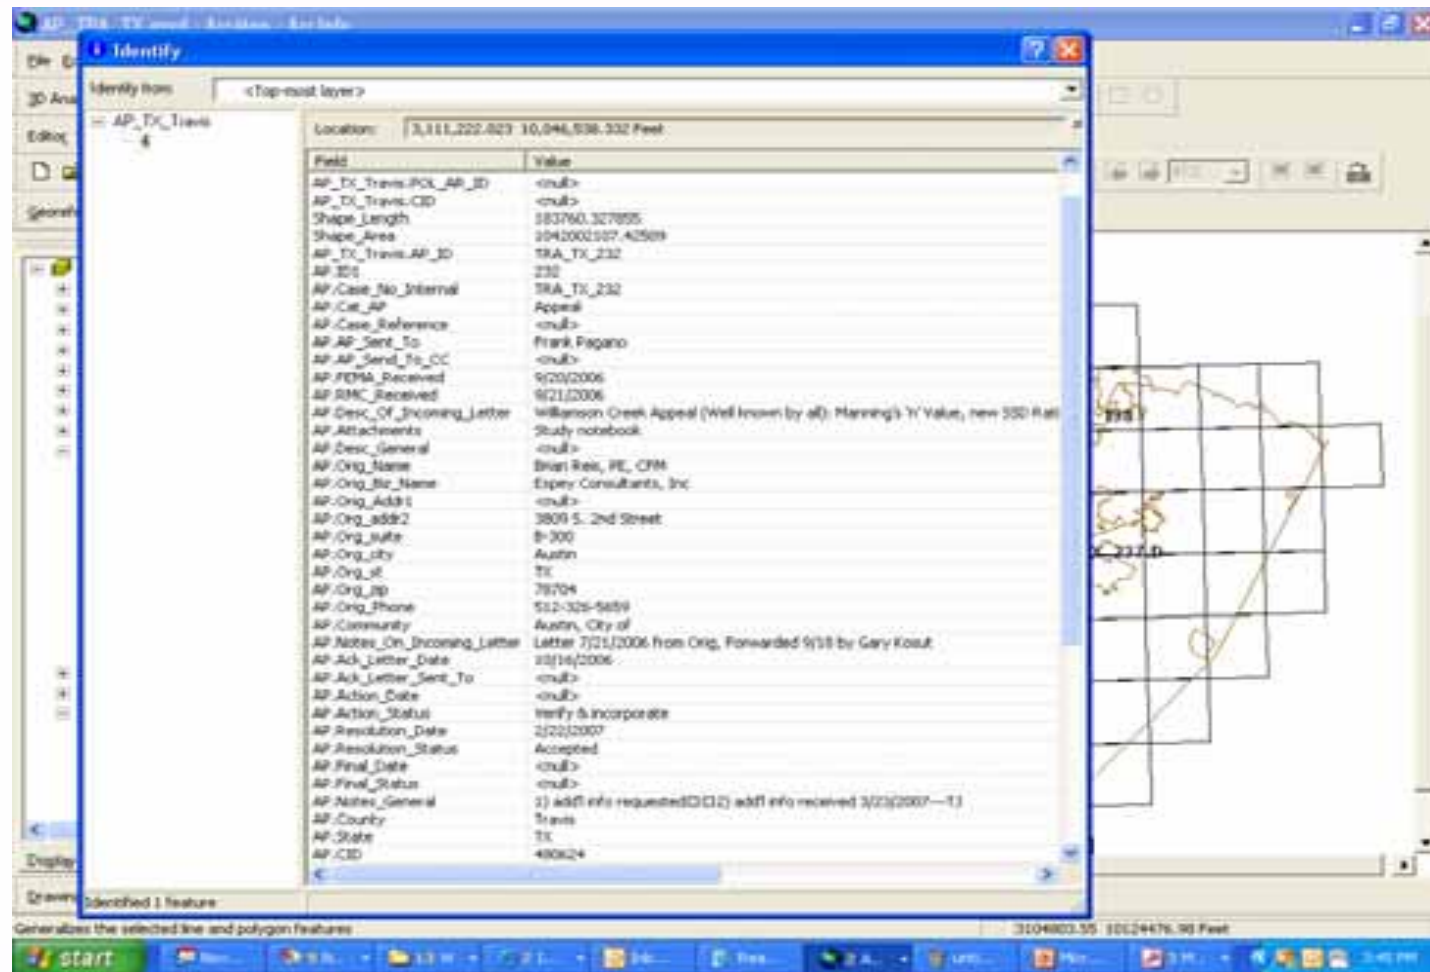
AP_TRA_TX.mxd - ArcMap - ArcInfo

Identify

File Ed

3D Ana

Editor

Georef

Identify from: <Top-most layer>

AP_TX_Travis
4

Location: 3,111,222.023 10,046,538.332 Feet

| Field | Value |
|---|---|
| AP_TX_Travis.POL_AP_ID | <null> |
| AP_TX_Travis.CID | <null> |
| Shape_Length | 183760.327855 |
| Shape_Area | 1042002107.42509 |
| AP_TX_Travis.AP_ID | TRA_TX_232 |
| AP.IDs | 232 |
| AP.Case_No_Internal | TRA_TX_232 |
| AP.Cat_AP | Appeal |
| AP.Case_Reference | <null> |
| AP.AP_Sent_To | Frank Pagano |
| AP.AP_Send_To_CC | <null> |
| AP.FEMA_Received | 9/20/2006 |
| AP.RMC_Received | 9/21/2006 |
| AP.Desc_Of_Incoming_Letter | Williamson Creek Appeal (Well known by all): Manning's 'n' Value, new 100 Rat |
| AP.Attachments | Study notebook |
| AP.Desc_General | <null> |
| AP.Orig_Name | Brian Reis, PE, CFM |
| AP.Orig_Biz_Name | Espey Consultants, Inc |
| AP.Orig_Addr1 | <null> |
| AP.Org_addr2 | 3809 S. 2nd Street |
| AP.Org_suite | B-300 |
| AP.Org_city | Austin |
| AP.Org_st | TX |
| AP.Org_zip | 78704 |
| AP.Orig_Phone | 512-326-5659 |
| AP.Community | Austin, City of |
| AP.Notes_On_Incoming_Letter | Letter 7/21/2006 from Orig. Forwarded 9/18 by Gary Kosut |
| AP.Ack_Letter_Date | 10/16/2006 |
| AP.Ack_Letter_Sent_To | <null> |
| AP.Action_Date | <null> |
| AP.Action_Status | Verify & incorporate |
| AP.Resolution_Date | 2/22/2007 |
| AP.Resolution_Status | Accepted |
| AP.Final_Date | <null> |
| AP.Final_Status | <null> |
| AP.Notes_General | 1) add'l info requested(D)(2) add'l info received 3/23/2007---TJ |
| AP.County | Travis |
| AP.State | TX |
| AP.CID | 480624 |

Identified 1 feature

Display

Drawing

Generalizes the selected line and polygon features

3104803.55 10124476.98 Feet

start

3:45 PM